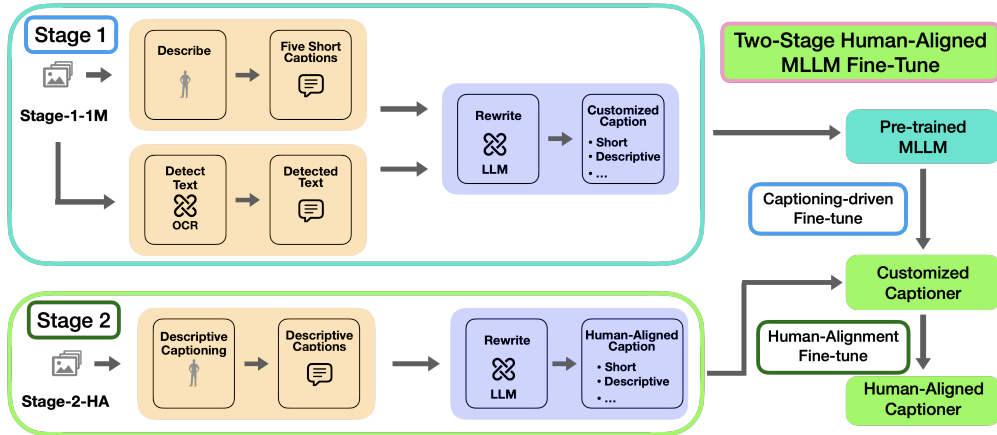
Stage 1

Stage-1-1M

Describe

Five Short Captions

Detect Text

OCR

Detected Text

Rewrite

LLM

Customized Caption

• Short
• Descriptive
• ...

Two-Stage Human-Aligned MLLM Fine-Tune

Pre-trained MLLM

Captioning-driven Fine-tune

Customized Captioner

Human-Alignment Fine-tune

Human-Aligned Captioner

Stage 2

Stage-2-HA

Descriptive Captioning

Descriptive Captions

Rewrite

LLM

Human-Aligned Caption

• Short
• Descriptive
• ...